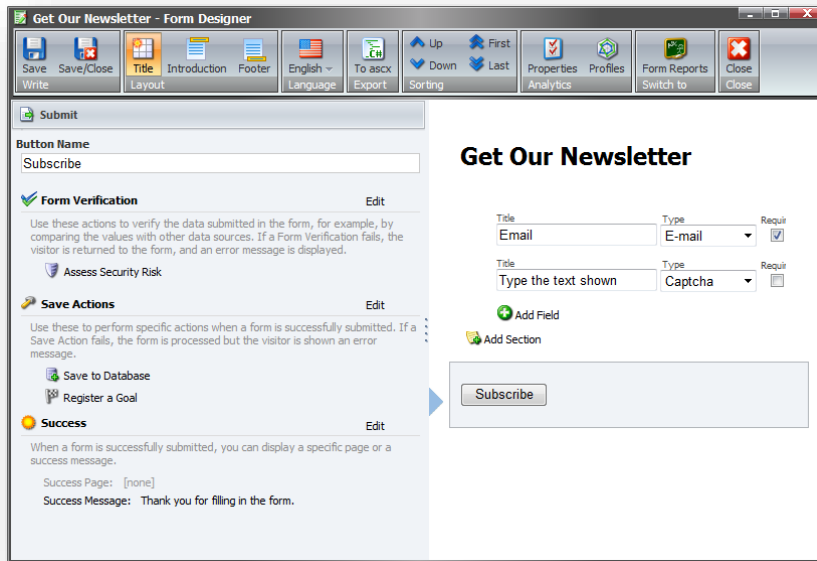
Get Our Newsletter - Form Designer

Save
Save/Close
Write
Title
Introduction
Footer
Layout
English
Language
To ascx
Export
Up
Down
First
Last
Sorting
Properties
Profiles
Analytics
Form Reports
Switch to
Close
Close

Submit

Button Name
Subscribe

Form Verification
Edit
Use these actions to verify the data submitted in the form, for example, by comparing the values with other data sources. If a Form Verification fails, the visitor is returned to the form, and an error message is displayed.
Assess Security Risk

Save Actions
Edit
Use these to perform specific actions when a form is successfully submitted. If a Save Action fails, the form is processed but the visitor is shown an error message.
Save to Database
Register a Goal

Success
Edit
When a form is successfully submitted, you can display a specific page or a success message.
Success Page: [none]
Success Message: Thank you for filling in the form.

Get Our Newsletter

Title
Email
Type
E-mail
Requir

Title
Type the text shown
Type
Captcha
Requir

Add Field
Add Section

Subscribe